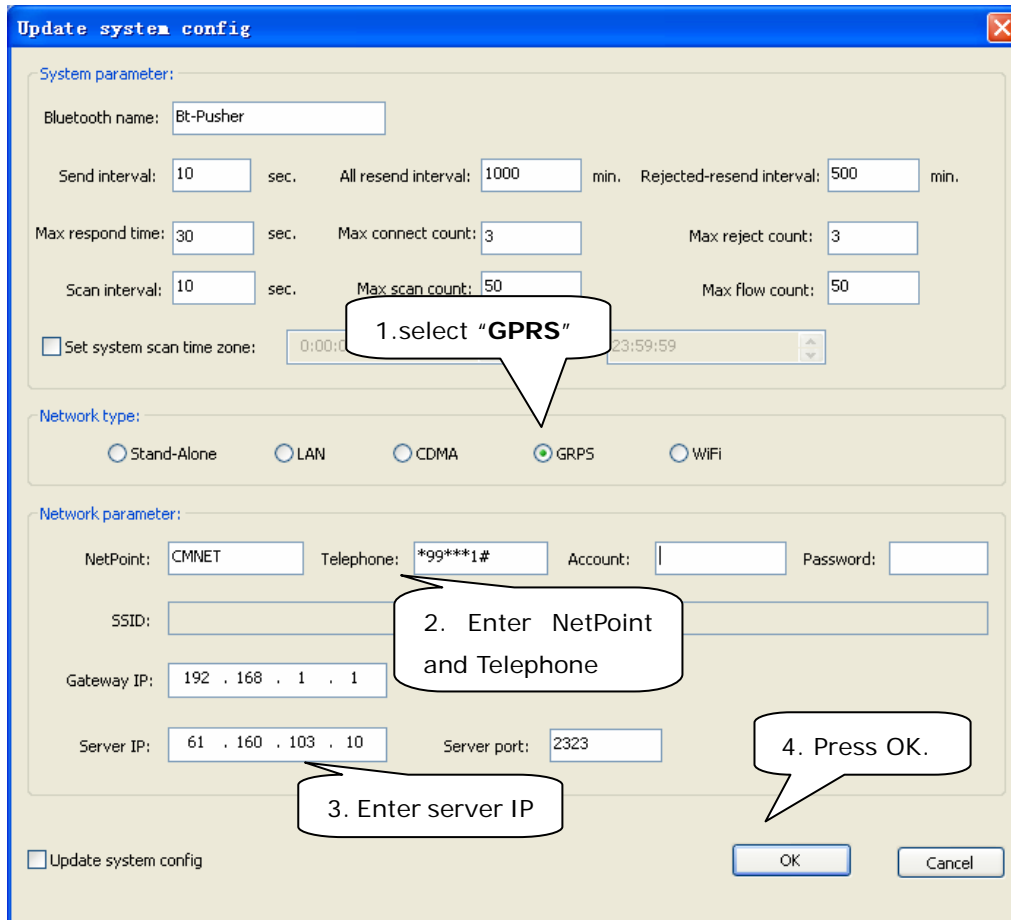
Update system config

System parameter:

Bluetooth name: Bt-Pusher

Send interval: 10 sec. All resend interval: 1000 min. Rejected-resend interval: 500 min.

Max respond time: 30 sec. Max connect count: 3 Max reject count: 3

Scan interval: 10 sec. Max scan count: 50 Max flow count: 50

Set system scan time zone: 0:00:0 23:59:59

1.select "**GPRS**"

Network type:

Stand-Alone LAN CDMA GRPS WiFi

Network parameter:

NetPoint: CMNET Telephone: *99***1# Account: Password:

SSID:

2. Enter NetPoint and Telephone

Gateway IP: 192 . 168 . 1 . 1

Server IP: 61 . 160 . 103 . 10 Server port: 2323

4. Press OK.

3. Enter server IP

Update system config

OK Cancel